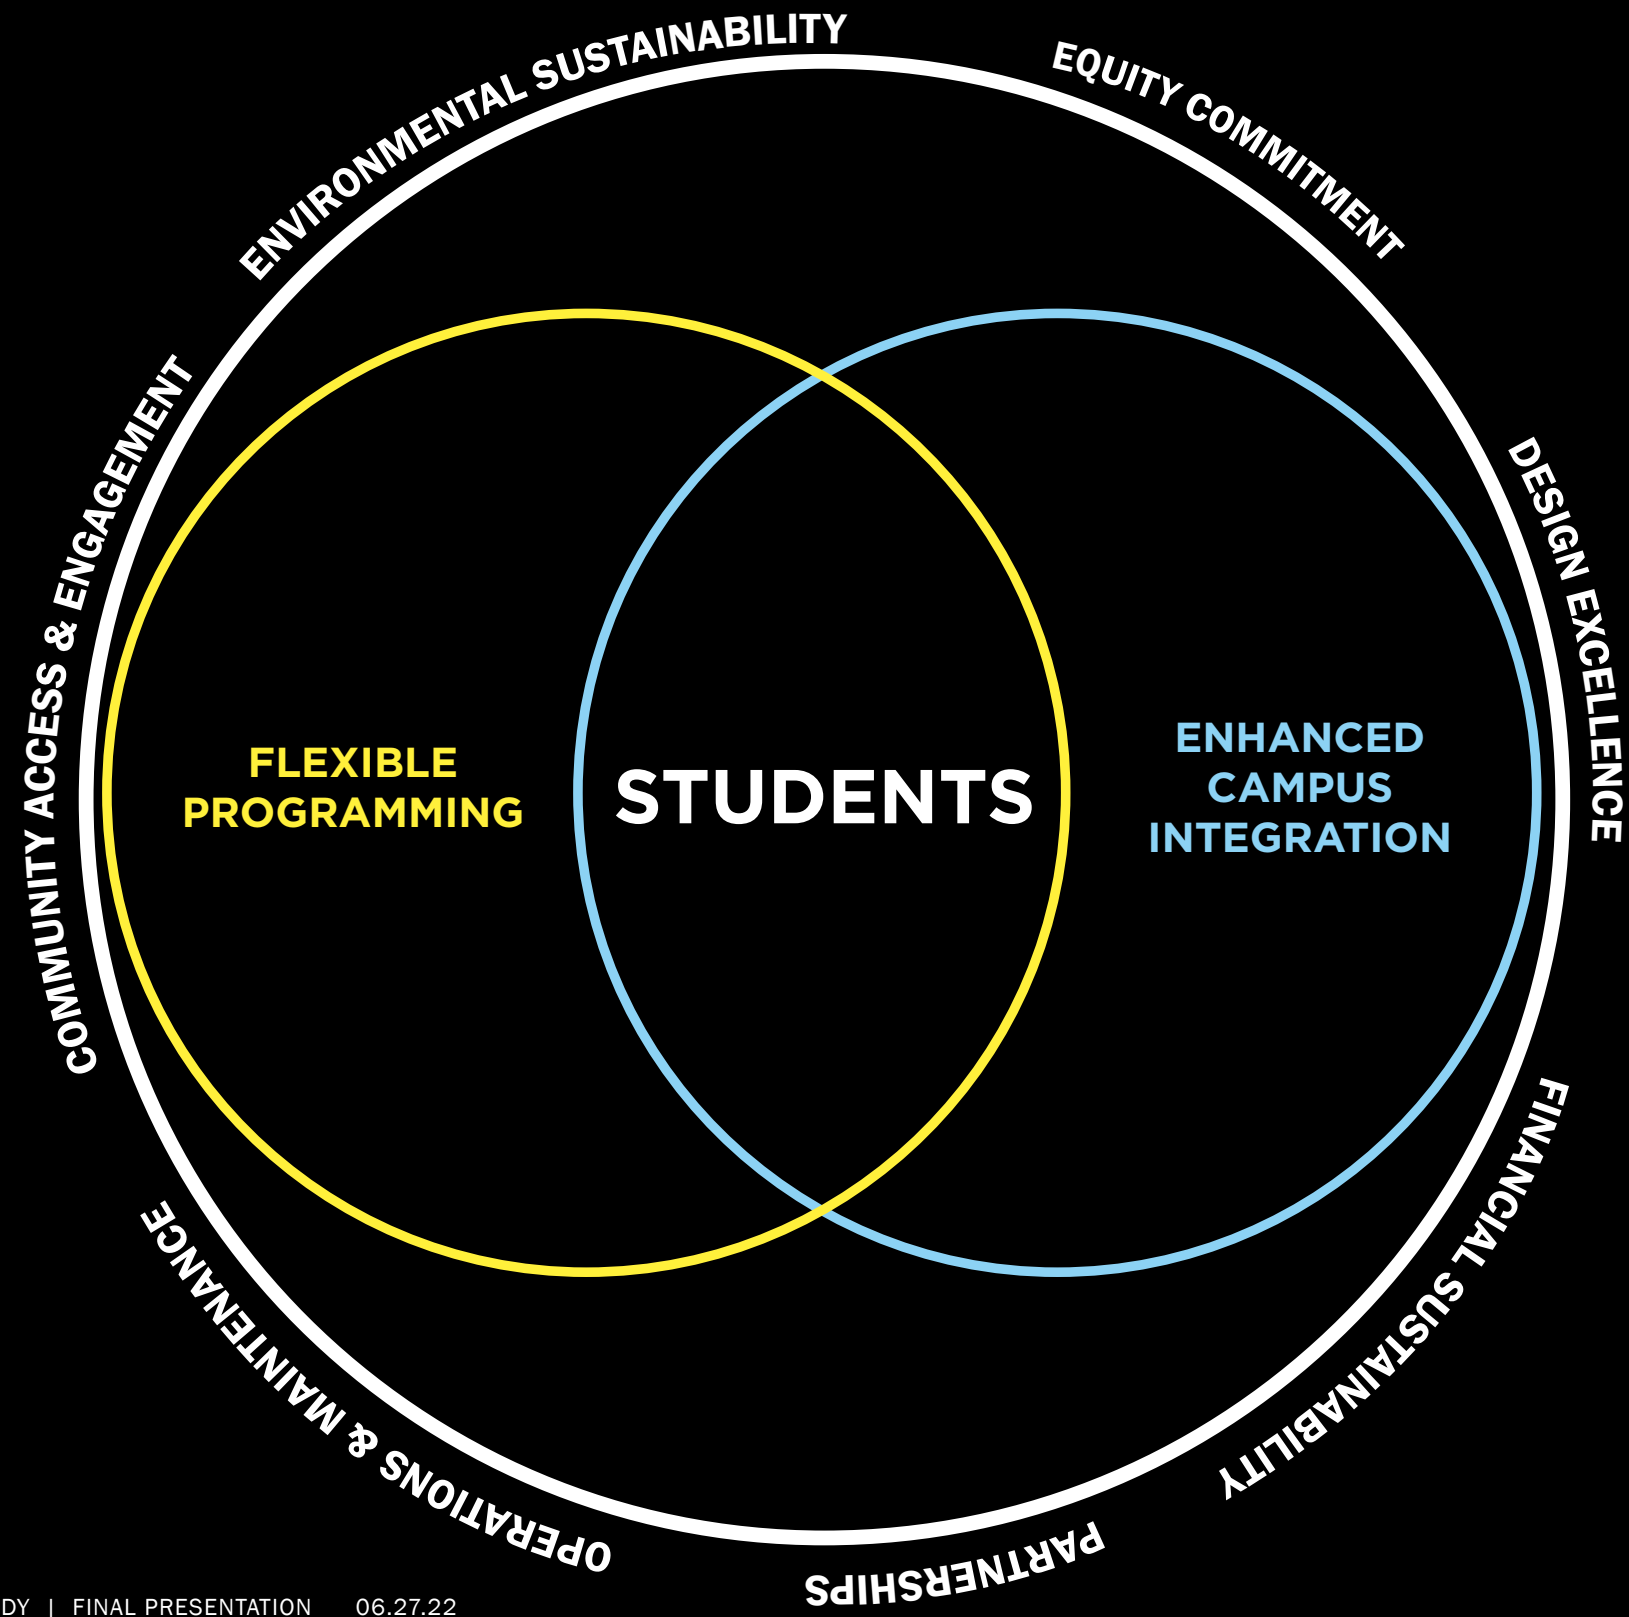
ENVIRONMENTAL SUSTAINABILITY

EQUITY COMMITMENT

DESIGN EXCELLENCE

FINANCIAL SUSTAINABILITY

PARTNERSHIPS

OPERATIONS & MAINTENANCE

COMMUNITY ACCESS & ENGAGEMENT

FLEXIBLE PROGRAMMING

STUDENTS

ENHANCED CAMPUS INTEGRATION

DY | FINAL PRESENTATION 06.27.22